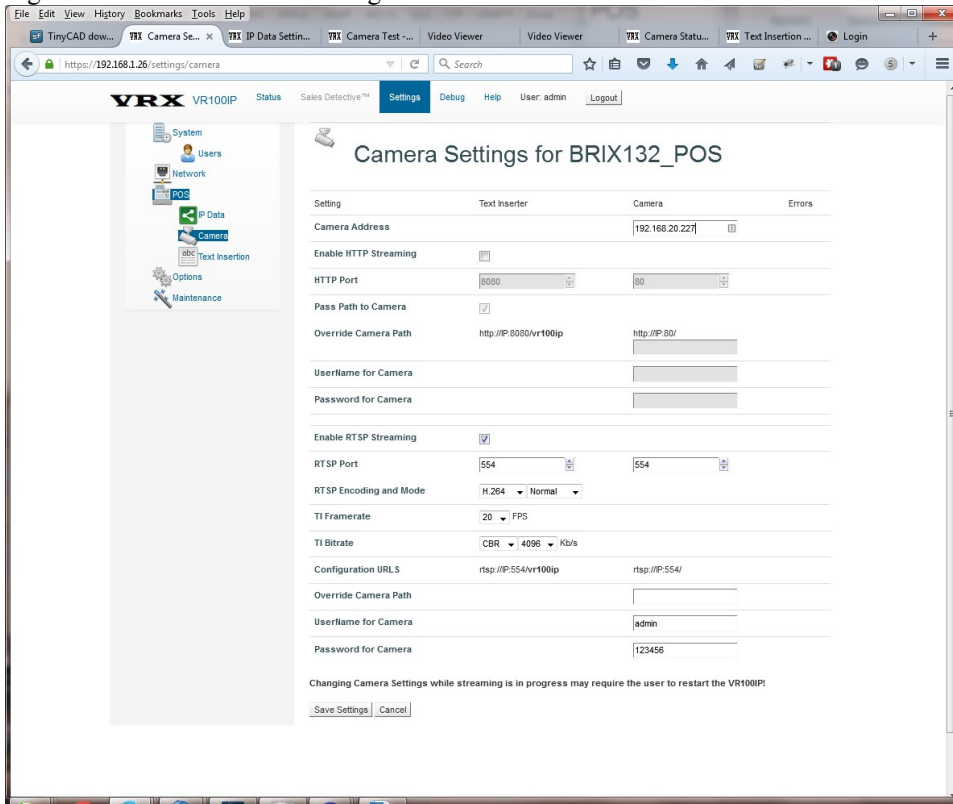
File Edit View History Bookmarks Tools Help

TinyCAD dow... | VRX Camera Se... × | VRX IP Data Settin... | VRX Camera Test -... | Video Viewer | Video Viewer | VRX Camera Statu... | VRX Text Insertion ... | Login | +

https://192.168.1.26/settings/camera

Search

5

VRX VR100IP Status Sales Detective™ Settings Debug Help User: admin Logout

System
Users
Network
POS
IP Data
Camera
Text Insertion
Options
Maintenance

Camera Settings for BRIX132_POS

| Setting | Text Inserter | Camera | Errors |
|---|---|---|---|
| Camera Address | | 192.168.20.227 | |
| Enable HTTP Streaming | | | |
| HTTP Port | 8080 | 80 | |
| Pass Path to Camera | | | |
| Override Camera Path | http://IP:8080/vr100ip | http://IP:80/ | |
| UserName for Camera | | | |
| Password for Camera | | | |
| Enable RTSP Streaming | | | |
| RTSP Port | 554 | 554 | |
| RTSP Encoding and Mode | H.264 Normal | | |
| TI Framerate | 20 FPS | | |
| TI Bitrate | CBR 4096 Kb/s | | |
| Configuration URLS | rtsp://IP:554/vr100ip | rtsp://IP:554/ | |
| Override Camera Path | | | |
| UserName for Camera | | admin | |
| Password for Camera | | 123456 | |

Changing Camera Settings while streaming is in progress may require the user to restart the VR100IP!

Save Settings Cancel